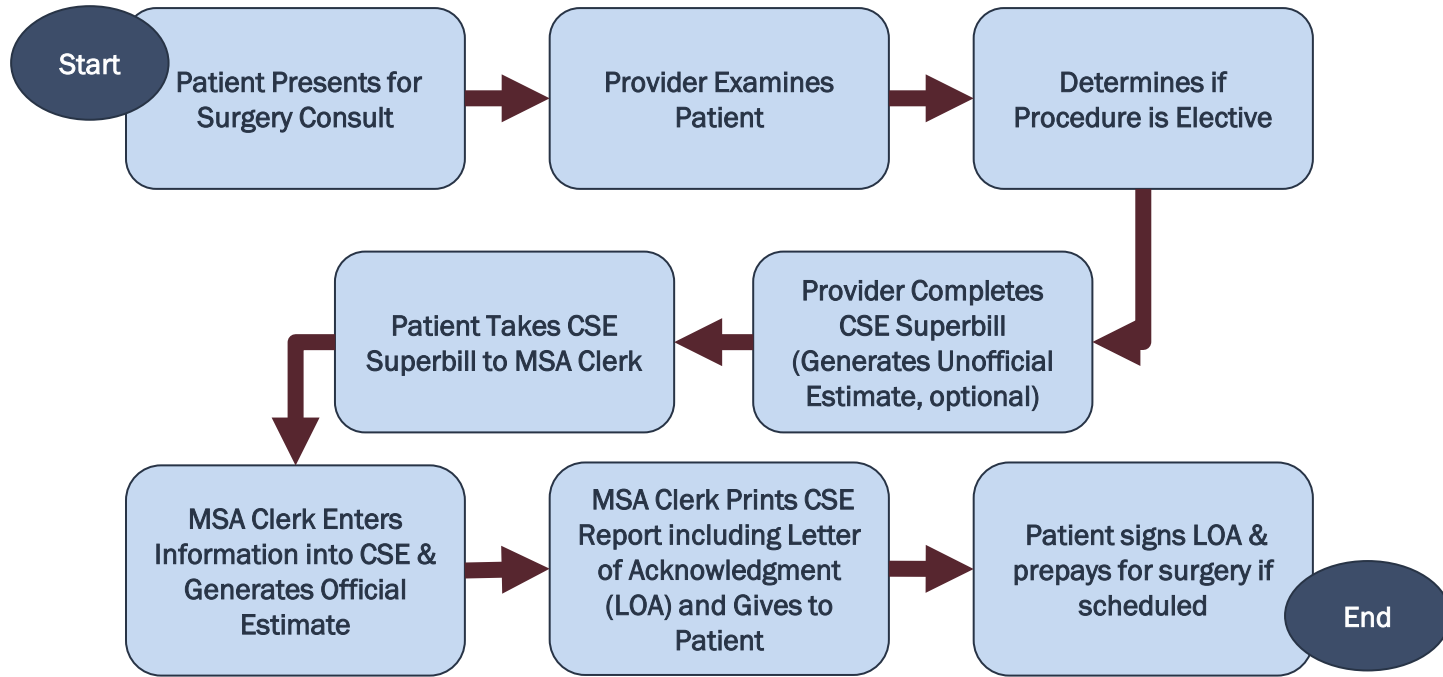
Start

Patient Presents for Surgery Consult

Provider Examines Patient

Determines if Procedure is Elective

Provider Completes CSE Superbill (Generates Unofficial Estimate, optional)

Patient Takes CSE Superbill to MSA Clerk

MSA Clerk Enters Information into CSE & Generates Official Estimate

MSA Clerk Prints CSE Report including Letter of Acknowledgment (LOA) and Gives to Patient

Patient signs LOA & prepays for surgery if scheduled

End